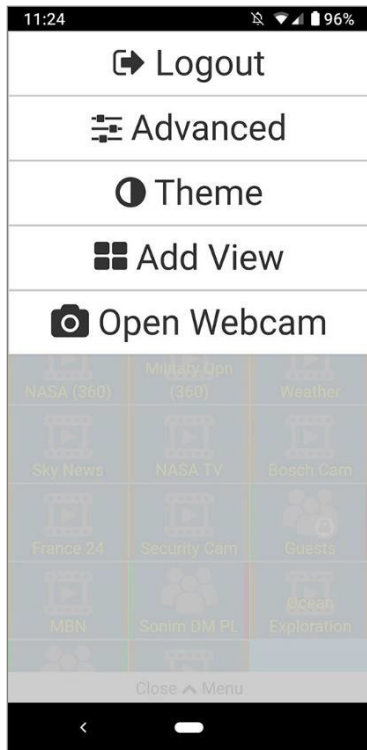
11:24
96%

Logout

Advanced

Theme

Add View

Open Webcam

NASA (360)
Military Ops (360)
Weather

Sky News
NASA TV
Bosch Cam

France 24
Security Cam
Guests

MBN
Sonim DM PL
Ocean Exploration

Close Menu